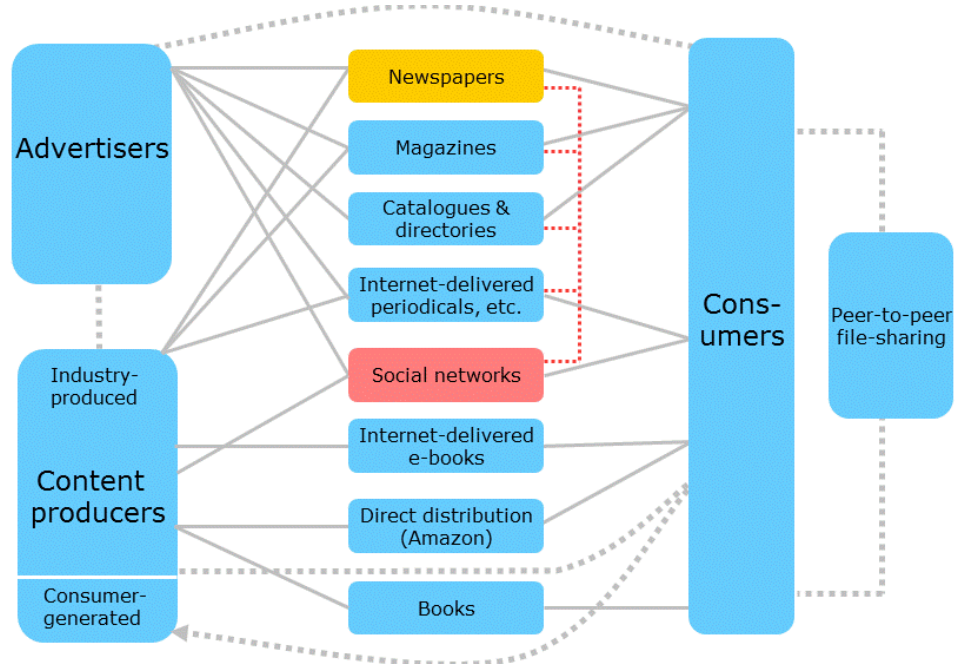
Advertisers

Industry-produced

Content producers

Consumer-generated

Newspapers

Magazines

Catalogues & directories

Internet-delivered periodicals, etc.

Social networks

Internet-delivered e-books

Direct distribution (Amazon)

Books

Consumers

Peer-to-peer file-sharing